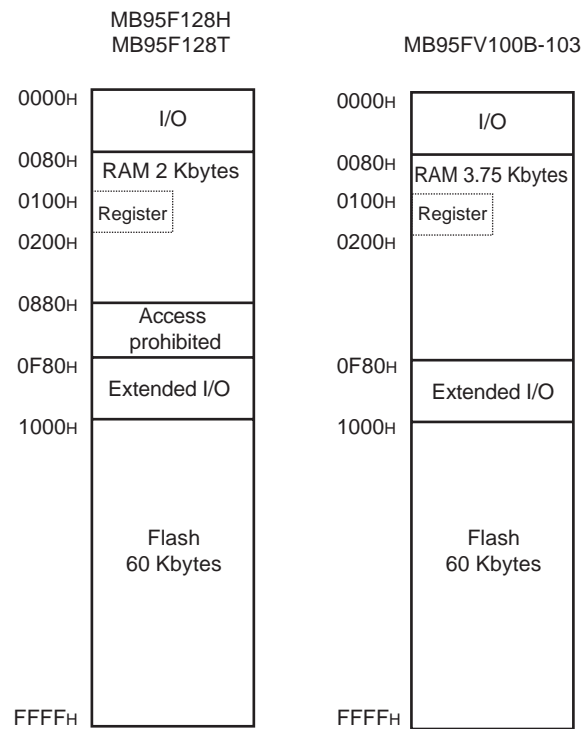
MB95F128H
MB95F128T

MB95FV100B-103

0000H
I/O
0080H
RAM 2 Kbytes
0100H
Register
0200H
0880H
Access prohibited
0F80H
Extended I/O
1000H
Flash
60 Kbytes
FFFFH

0000H
I/O
0080H
RAM 3.75 Kbytes
0100H
Register
0200H
0F80H
Extended I/O
1000H
Flash
60 Kbytes
FFFFH